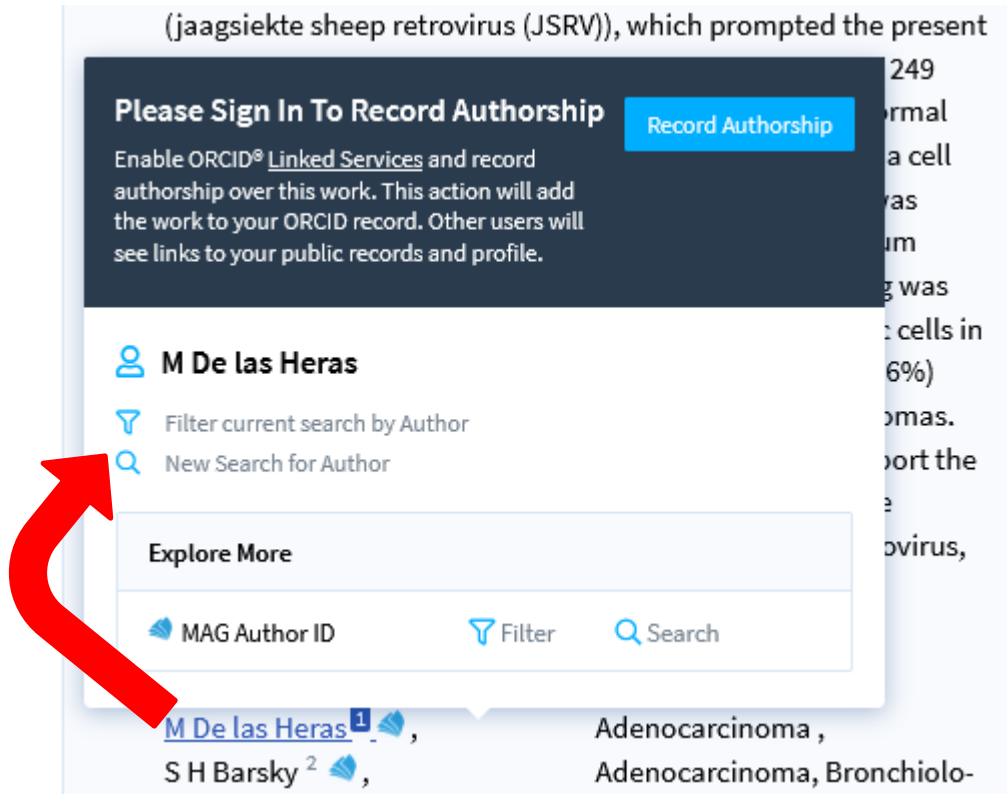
(jaagsiekte sheep retrovirus (JSRV)), which prompted the present

249
rmal
a cell
vas
um
g was
c cells in
6%)
omas.
port the
e
ovirus,

Please Sign In To Record Authorship

Record Authorship

Enable ORCID® Linked Services and record authorship over this work. This action will add the work to your ORCID record. Other users will see links to your public records and profile.

M De las Heras

Filter current search by Author

New Search for Author

Explore More

MAG Author ID

Filter

Search

M De las Heras 1 ,

S H Barsky 2 ,

Adenocarcinoma ,

Adenocarcinoma, Bronchiolo-